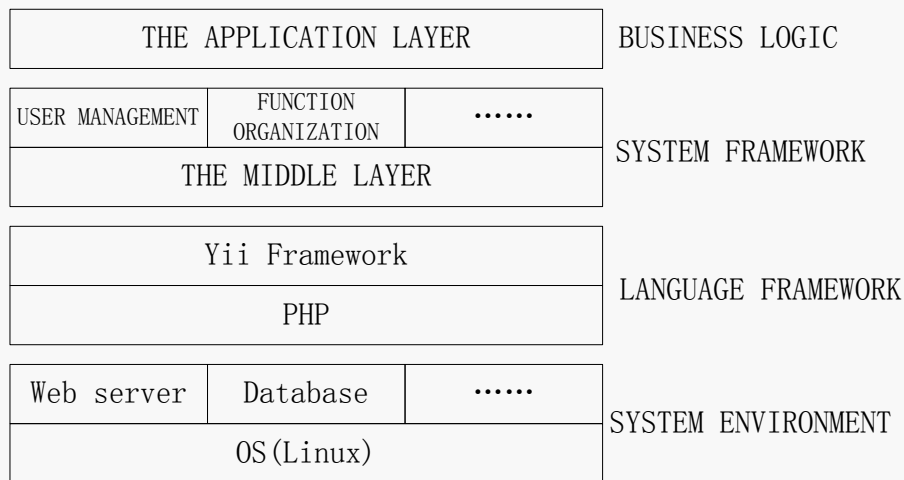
THE APPLICATION LAYER

BUSINESS LOGIC

USER MANAGEMENT

FUNCTION ORGANIZATION

……

THE MIDDLE LAYER

SYSTEM FRAMEWORK

Yii Framework

PHP

LANGUAGE FRAMEWORK

Web server

Database

……

OS(Linux)

SYSTEM ENVIRONMENT